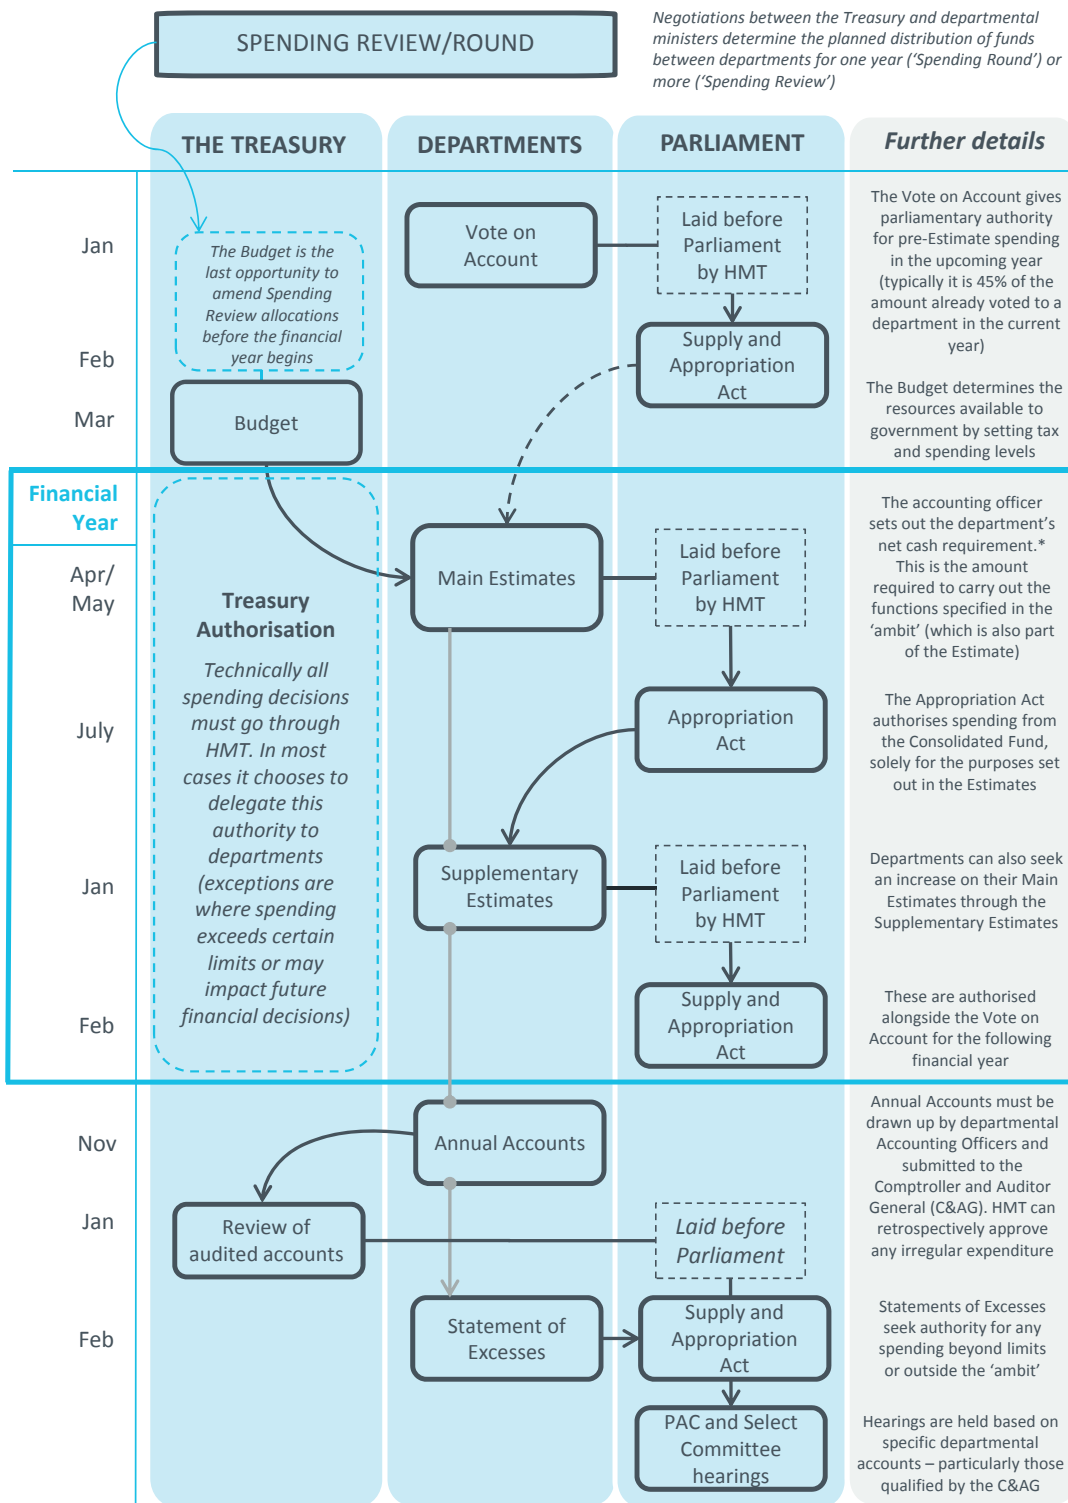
SPENDING REVIEW/ROUND

Negotiations between the Treasury and departmental ministers determine the planned distribution of funds between departments for one year ('Spending Round') or more ('Spending Review')

THE TREASURY

DEPARTMENTS

PARLIAMENT

Further details

Jan

Feb

Mar

The Budget is the last opportunity to amend Spending Review allocations before the financial year begins

Budget

Vote on Account

Laid before Parliament by HMT

Supply and Appropriation Act

The Vote on Account gives parliamentary authority for pre-Estimate spending in the upcoming year (typically it is 45% of the amount already voted to a department in the current year)

The Budget determines the resources available to government by setting tax and spending levels

Financial Year

Apr/ May

July

Jan

Feb

Treasury Authorisation

Technically all spending decisions must go through HMT. In most cases it chooses to delegate this authority to departments (exceptions are where spending exceeds certain limits or may impact future financial decisions)

Main Estimates

Laid before Parliament by HMT

Appropriation Act

Supplementary Estimates

Laid before Parliament by HMT

Supply and Appropriation Act

The accounting officer sets out the department's net cash requirement.* This is the amount required to carry out the functions specified in the 'ambit' (which is also part of the Estimate)

The Appropriation Act authorises spending from the Consolidated Fund, solely for the purposes set out in the Estimates

Departments can also seek an increase on their Main Estimates through the Supplementary Estimates

These are authorised alongside the Vote on Account for the following financial year

Nov

Jan

Feb

Annual Accounts

Review of audited accounts

Laid before Parliament

Statement of Excesses

Supply and Appropriation Act

PAC and Select Committee hearings

Annual Accounts must be drawn up by departmental Accounting Officers and submitted to the Comptroller and Auditor General (C&AG). HMT can retrospectively approve any irregular expenditure

Statements of Excesses seek authority for any spending beyond limits or outside the 'ambit'

Hearings are held based on specific departmental accounts – particularly those qualified by the C&AG